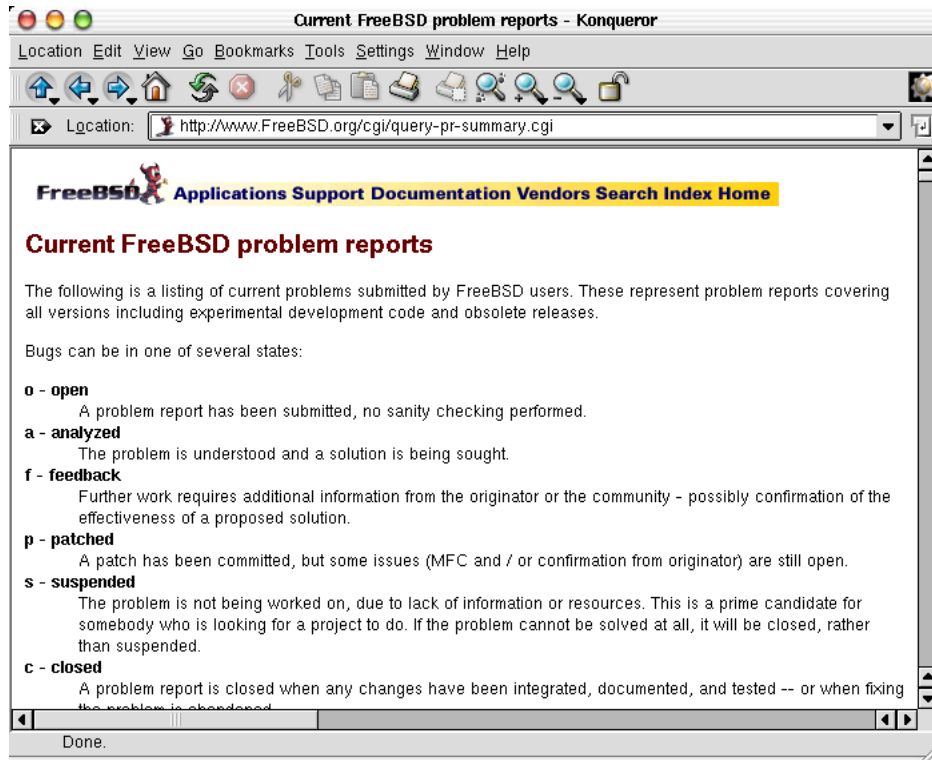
Current FreeBSD problem reports - Konqueror

Location Edit View Go Bookmarks Tools Settings Window Help

Location: http://www.FreeBSD.org/cgi/query-pr-summary.cgi

FreeBSD Applications Support Documentation Vendors Search Index Home

Current FreeBSD problem reports

The following is a listing of current problems submitted by FreeBSD users. These represent problem reports covering all versions including experimental development code and obsolete releases.

Bugs can be in one of several states:

o - open
A problem report has been submitted, no sanity checking performed.
a - analyzed
The problem is understood and a solution is being sought.
f - feedback
Further work requires additional information from the originator or the community - possibly confirmation of the effectiveness of a proposed solution.
p - patched
A patch has been committed, but some issues (MFC and / or confirmation from originator) are still open.
s - suspended
The problem is not being worked on, due to lack of information or resources. This is a prime candidate for somebody who is looking for a project to do. If the problem cannot be solved at all, it will be closed, rather than suspended.
c - closed
A problem report is closed when any changes have been integrated, documented, and tested -- or when fixing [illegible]

Done.